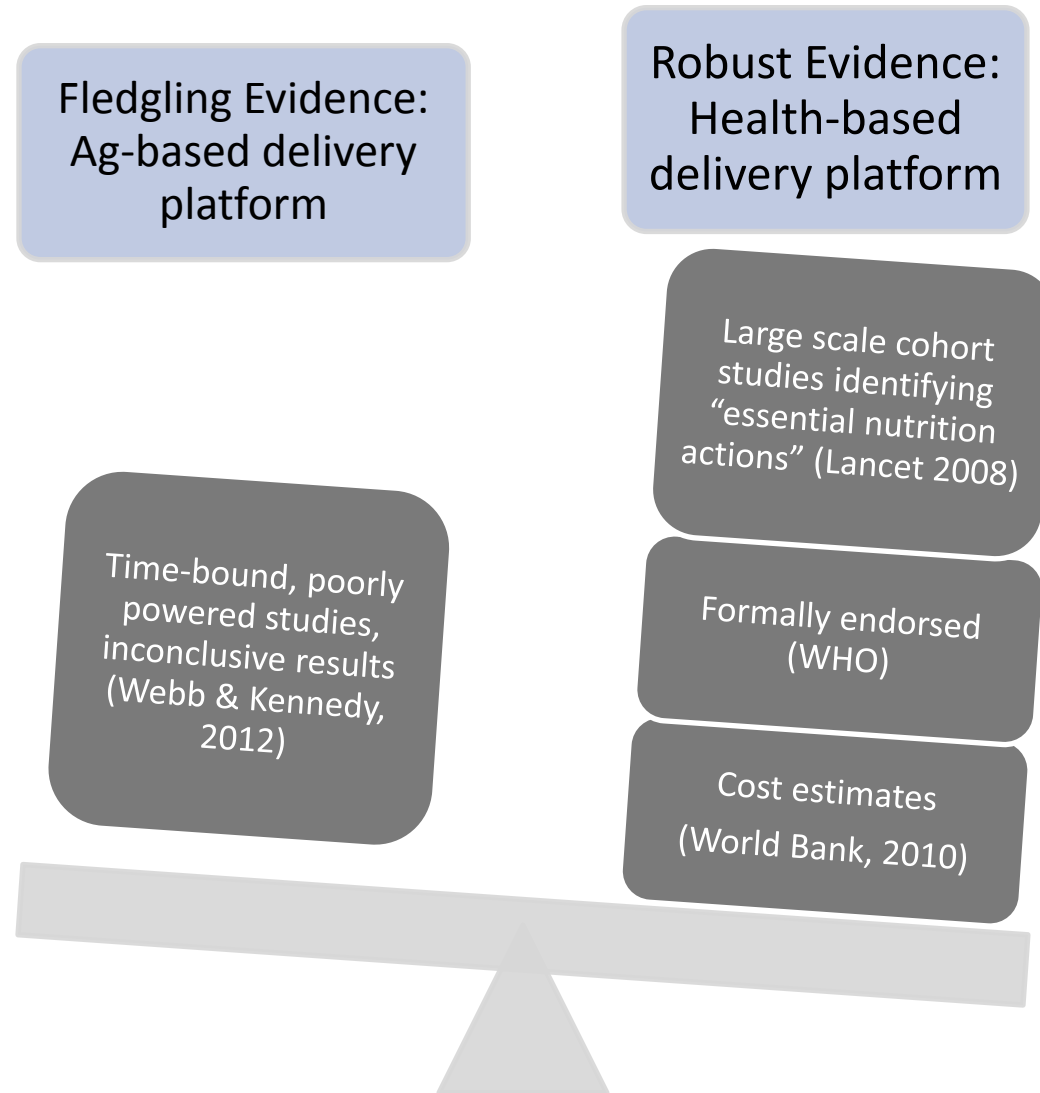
Fledgling Evidence: Ag-based delivery platform

Time-bound, poorly powered studies, inconclusive results (Webb & Kennedy, 2012)

Robust Evidence: Health-based delivery platform

Large scale cohort studies identifying "essential nutrition actions" (Lancet 2008)

Formally endorsed (WHO)

Cost estimates (World Bank, 2010)